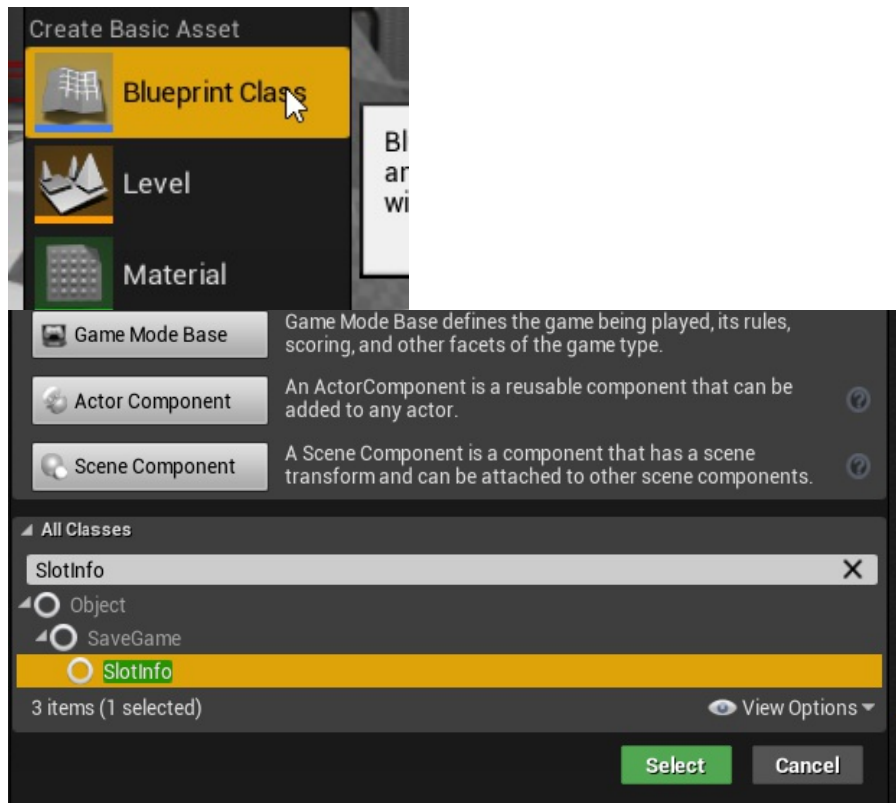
Create Basic Asset

Blueprint Class

Level

Material

Bl
ar
wi

Game Mode Base

Game Mode Base defines the game being played, its rules, scoring, and other facets of the game type.

Actor Component

An ActorComponent is a reusable component that can be added to any actor.

Scene Component

A Scene Component is a component that has a scene transform and can be attached to other scene components.

All Classes

SlotInfo

Object

SaveGame

SlotInfo

3 items (1 selected)

View Options

Select

Cancel